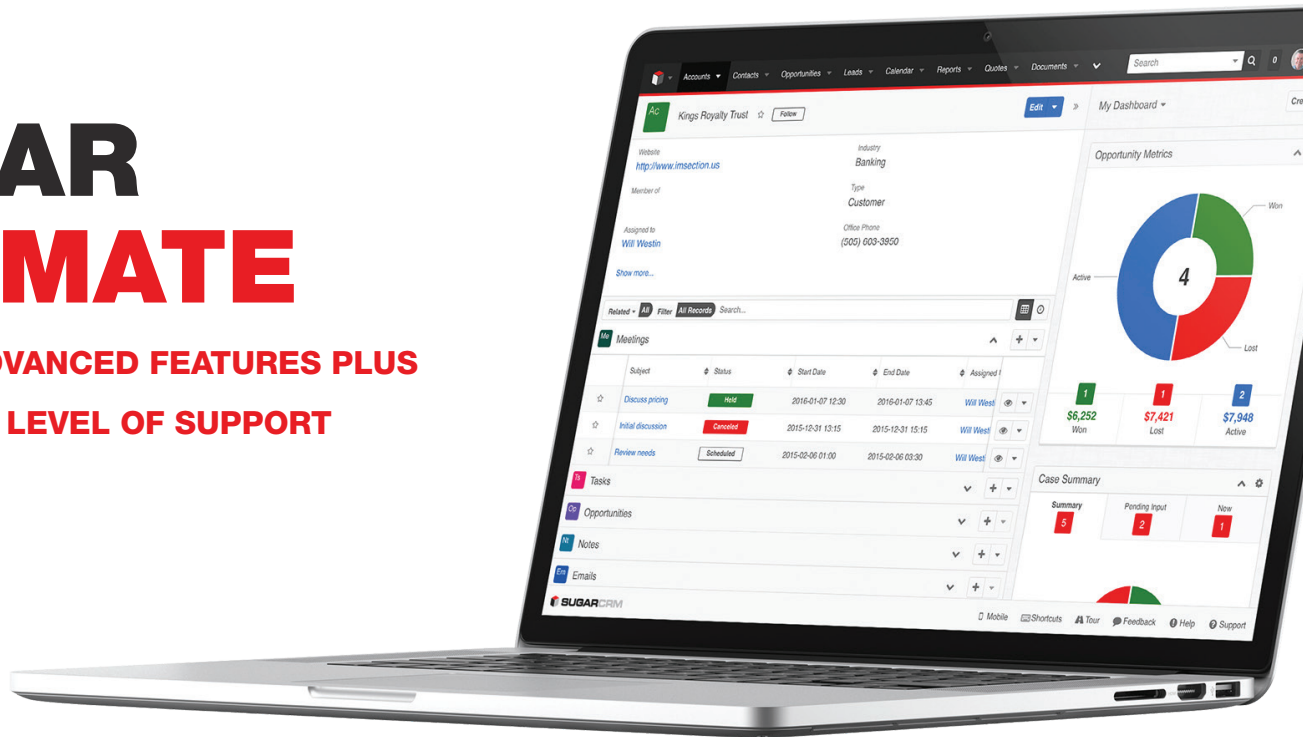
AR
MATE

DVANCED FEATURES PLUS
LEVEL OF SUPPORT

Accounts Contacts Opportunities Leads Calendar Reports Quotes Documents Search

Ac Kings Royalty Trust Follow Edit

Website
http://www.imsection.us
Industry
Banking
Member of
Type
Customer
Assigned to
Will Westin
Office Phone
(505) 603-3950
Show more...

Related All Filter All Records Search...

Me Meetings

| Subject | Status | Start Date | End Date | Assigned |
|---|---|---|---|---|
| Discuss pricing | Held | 2016-01-07 12:30 | 2016-01-07 13:45 | Will West |
| Initial discussion | Canceled | 2015-12-31 13:15 | 2015-12-31 15:15 | Will West |
| Review needs | Scheduled | 2015-02-06 01:00 | 2015-02-06 03:30 | Will West |

Ts Tasks
Op Opportunities
Nt Notes
Em Emails

My Dashboard
Cre
Opportunity Metrics
Won
Active
4
Lost
1 $6,252 Won
1 $7,421 Lost
2 $7,948 Active

Case Summary
Summary 5
Pending Input 2
New 1

SUGARCRM
Mobile Shortcuts Tour Feedback Help Support